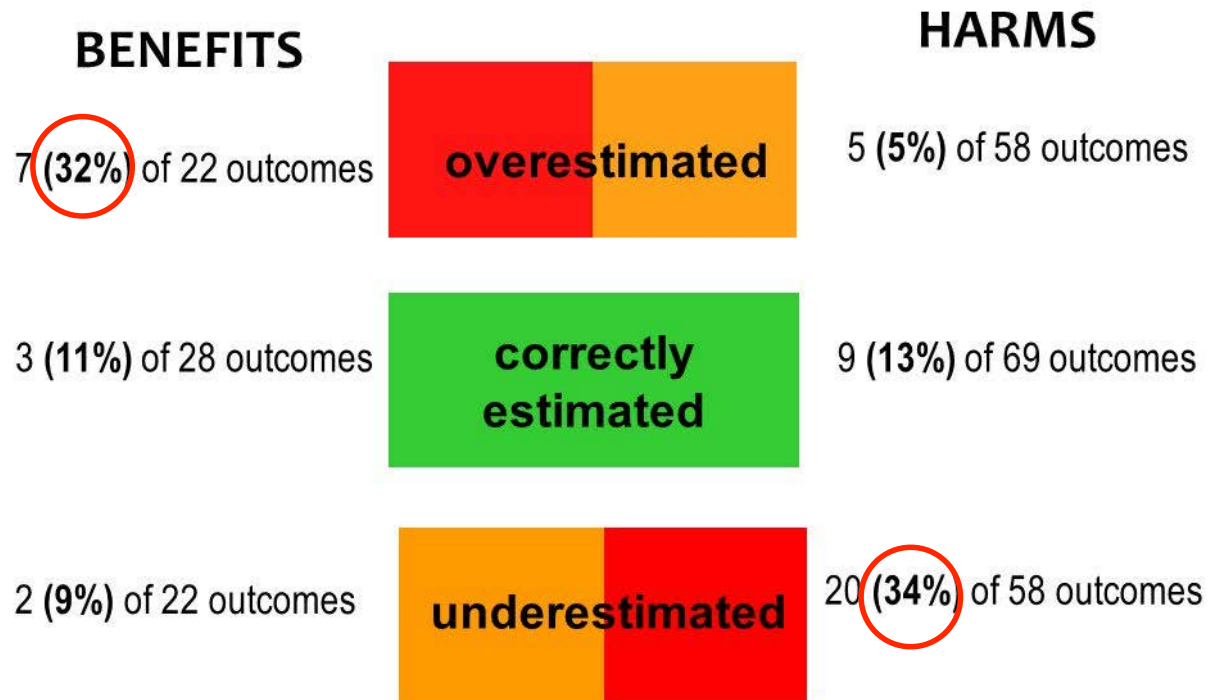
BENEFITS

HARMS

7 **(32%)** of 22 outcomes

overestimated

5 **(5%)** of 58 outcomes

3 **(11%)** of 28 outcomes

correctly estimated

9 **(13%)** of 69 outcomes

2 **(9%)** of 22 outcomes

underestimated

20 **(34%)** of 58 outcomes